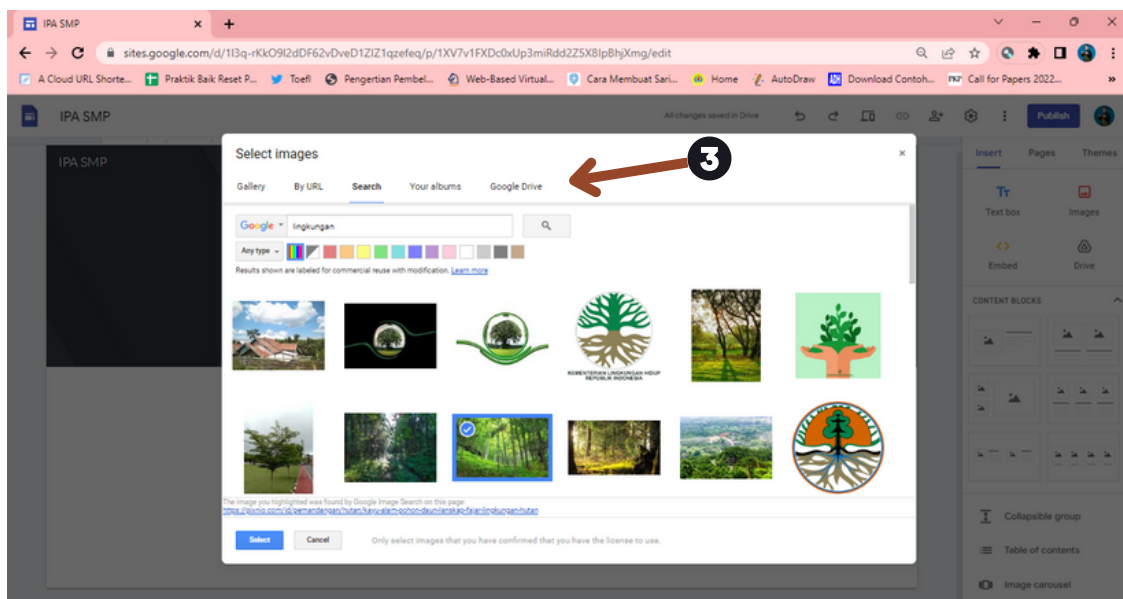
IPA SMP ×

sites.google.com/d/1l3q-rKkO9l2dDF62vDveD1ZlZ1qzefeq/p/1XV7v1FXDc0xUp3miRdd2Z5X8IpBhjXmg/edit

A Cloud URL Shorte... Praktik Baik Reset P... Toefl Pengertian Pembel... Web-Based Virtual... Cara Membuat Sari... Home AutoDraw Download Contoh... Call for Papers 2022...

IPA SMP All changes saved in Drive Publish

IPA SMP

Select images ×

Gallery By URL Search Your albums Google Drive

3

Google lingkungan

Any type

Results shown are labeled for commercial reuse with modification. Learn more

KEMENTERIAN LINGKUNGAN HIDUP REPUBLIK INDONESIA

The image you highlighted was found by Google Image Search on this page:
https://pixnio.com/id/pemandangan/hutan/kayu-alam-pohon-daun-lanskap-fajar-lingkungan-hutan

Select Cancel Only select images that you have confirmed that you have the license to use.

Insert Pages Themes

Text box Images

Embed Drive

CONTENT BLOCKS

Collapsible group

Table of contents

Image carousel